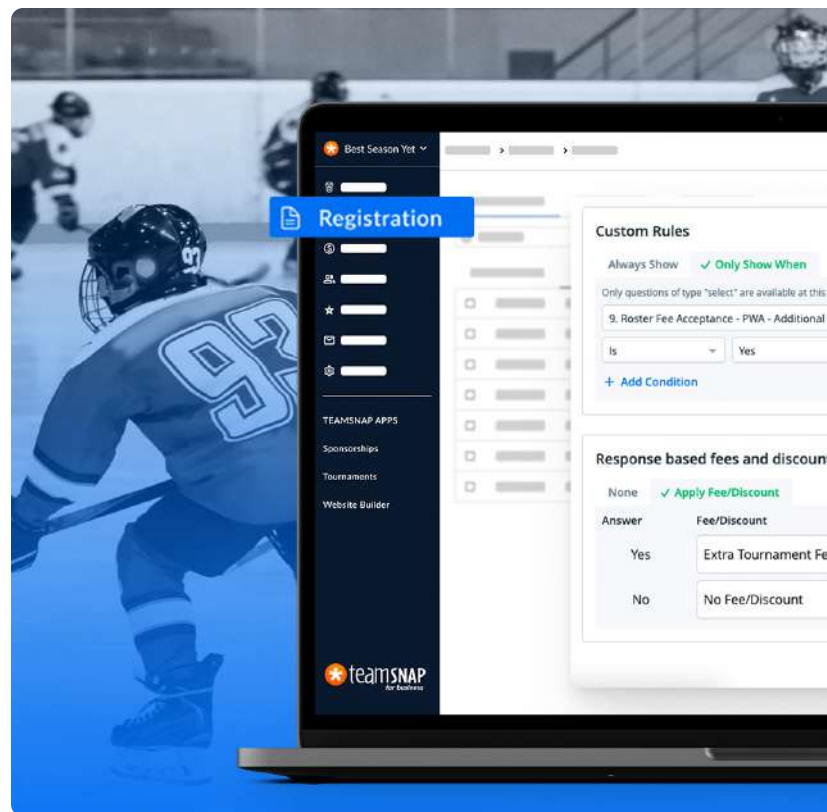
Best Season Yet

Registration

TEAMSNAP APPS

Sponsorships

Tournaments

Website Builder

teamSNAP for business

Custom Rules

Always Show ✓ Only Show When

Only questions of type "select" are available at this

9. Roster Fee Acceptance - PWA - Additional

Is

Yes

+ Add Condition

Response based fees and discoun

None ✓ Apply Fee/Discount

| Answer | Fee/Discount |
|---|---|
| Yes | Extra Tournament Fe |
| No | No Fee/Discount |

97

93